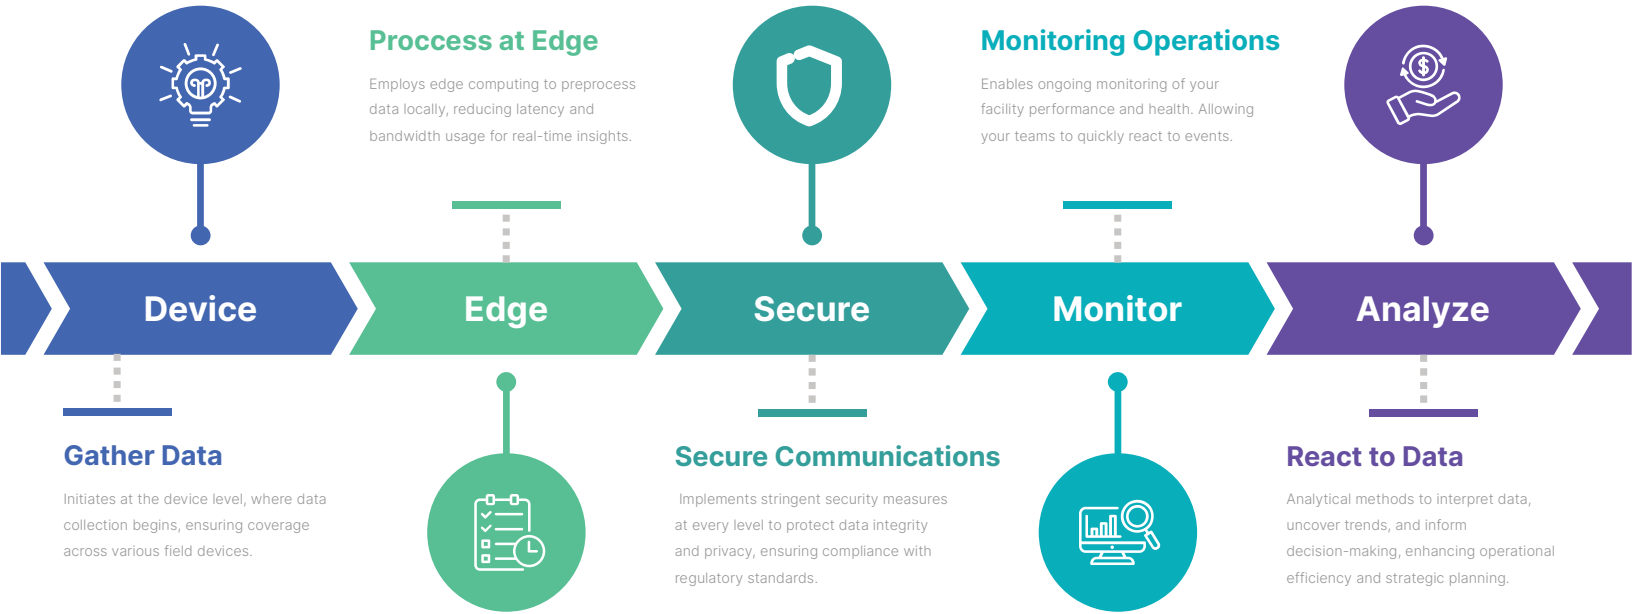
Proccess at Edge

Employs edge computing to preprocess data locally, reducing latency and bandwidth usage for real-time insights.

Monitoring Operations

Enables ongoing monitoring of your facility performance and health. Allowing your teams to quickly react to events.

Device

Edge

Secure

Monitor

Analyze

Gather Data

Initiates at the device level, where data collection begins, ensuring coverage across various field devices.

Secure Communications

Implements stringent security measures at every level to protect data integrity and privacy, ensuring compliance with regulatory standards.

React to Data

Analytical methods to interpret data, uncover trends, and inform decision-making, enhancing operational efficiency and strategic planning.